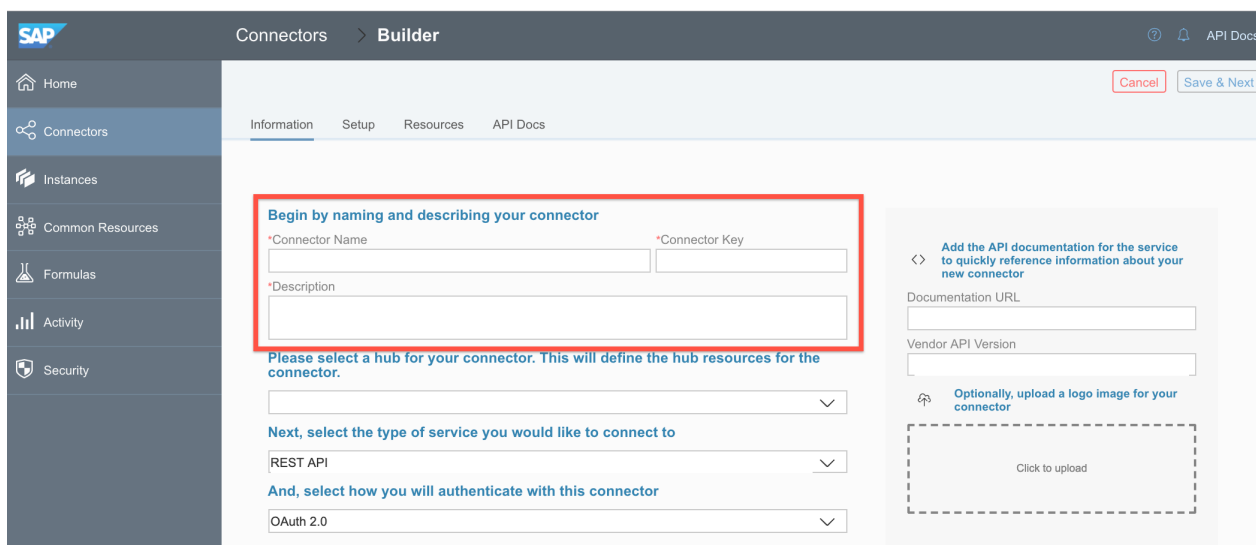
SAP

Connectors > Builder

API Docs

Home
Connectors
Instances
Common Resources
Formulas
Activity
Security

Cancel
Save & Next

Information
Setup
Resources
API Docs

Begin by naming and describing your connector

*Connector Name
*Connector Key
*Description

Please select a hub for your connector. This will define the hub resources for the connector.

Next, select the type of service you would like to connect to

REST API

And, select how you will authenticate with this connector

OAuth 2.0

Add the API documentation for the service to quickly reference information about your new connector

Documentation URL

Vendor API Version

Optionally, upload a logo image for your connector

Click to upload